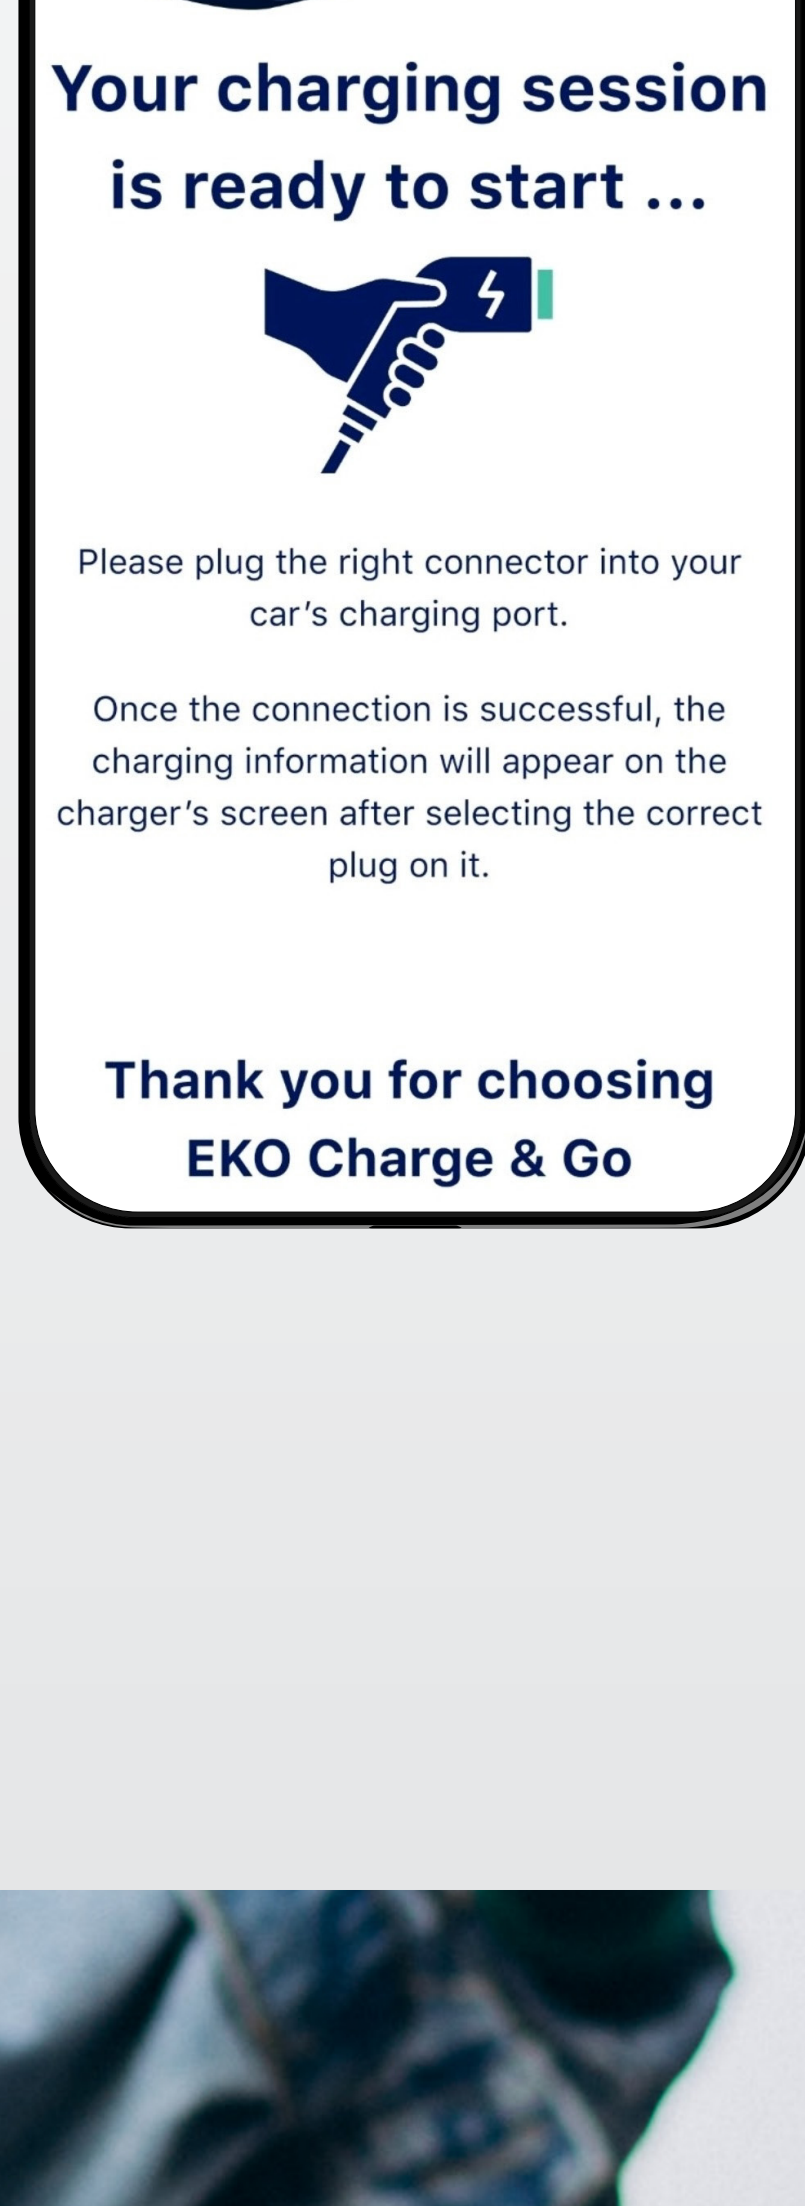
Your charging session is ready to start ...

Please plug the right connector into your car’s charging port.

Once the connection is successful, the charging information will appear on the charger’s screen after selecting the correct plug on it.

Thank you for choosing EKO Charge & Go